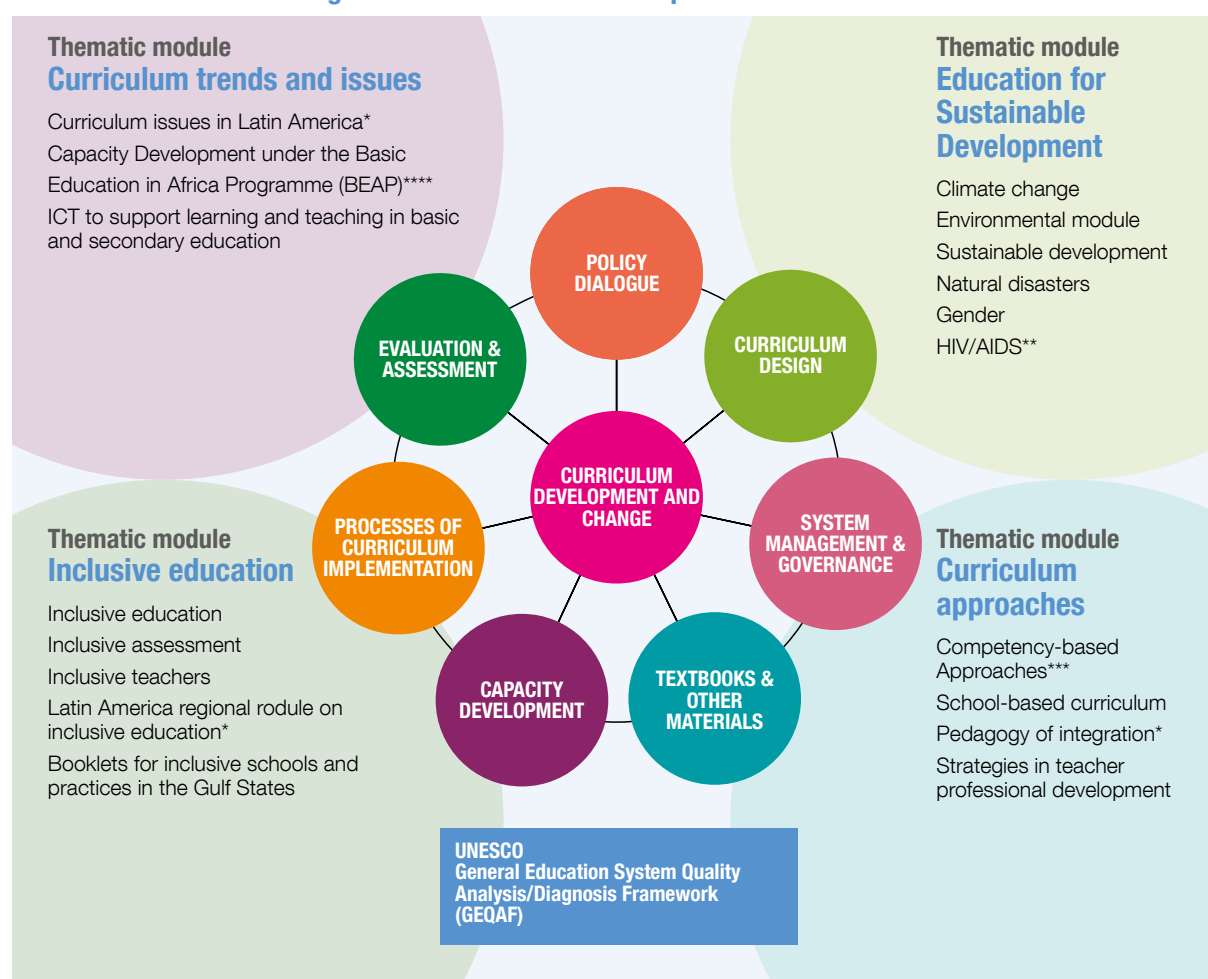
Thematic module
Curriculum trends and issues

Curriculum issues in Latin America*
Capacity Development under the Basic Education in Africa Programme (BEAP)****
ICT to support learning and teaching in basic and secondary education

Thematic module
Education for Sustainable Development

Climate change
Environmental module
Sustainable development
Natural disasters
Gender
HIV/AIDS**

POLICY DIALOGUE
CURRICULUM DESIGN
SYSTEM MANAGEMENT & GOVERNANCE
TEXTBOOKS & OTHER MATERIALS
CAPACITY DEVELOPMENT
PROCESSES OF CURRICULUM IMPLEMENTATION
EVALUATION & ASSESSMENT
CURRICULUM DEVELOPMENT AND CHANGE

Thematic module
Inclusive education

Inclusive education
Inclusive assessment
Inclusive teachers
Latin America regional rodule on inclusive education*
Booklets for inclusive schools and practices in the Gulf States

Thematic module
Curriculum approaches

Competency-based Approaches***
School-based curriculum
Pedagogy of integration*
Strategies in teacher professional development

UNESCO
General Education System Quality Analysis/Diagnosis Framework (GEQAF)